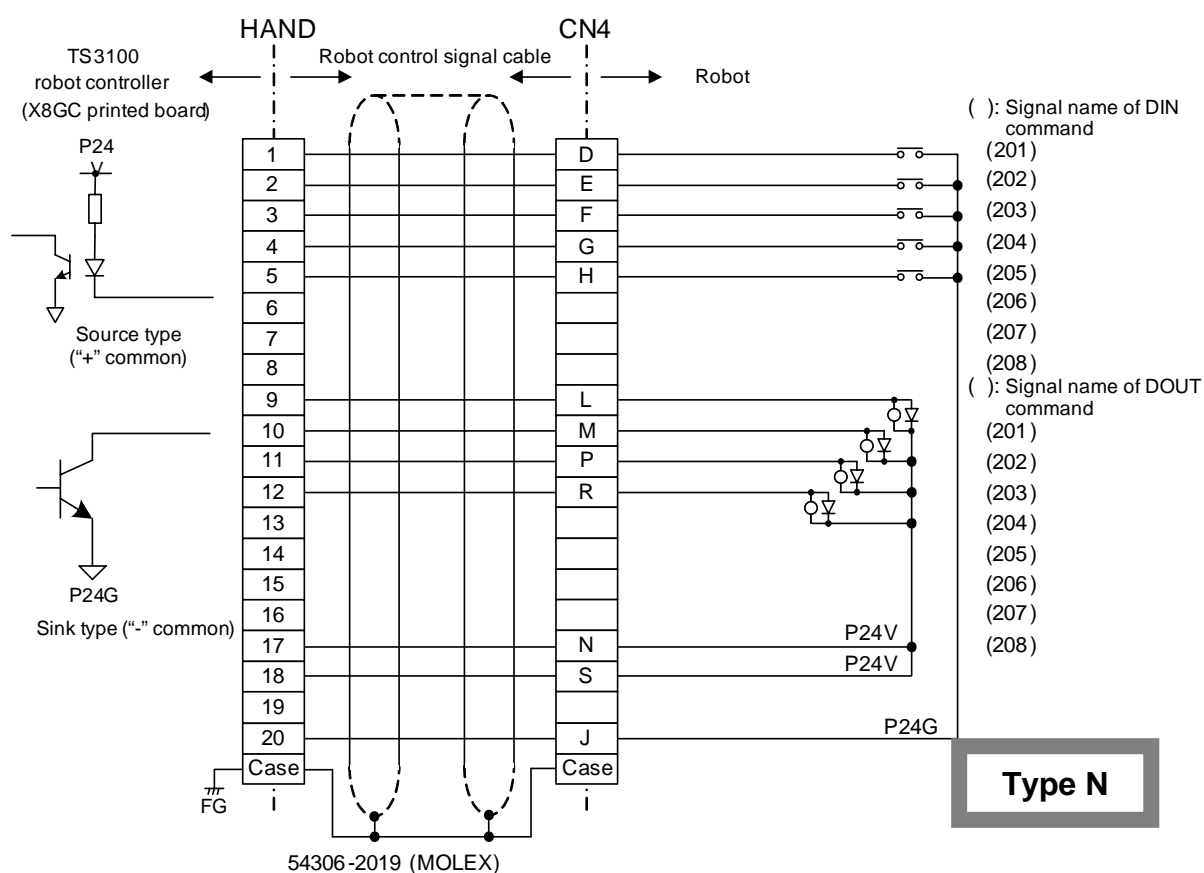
HAND

CN4

TS3100 robot controller (X8GC printed board)

Robot control signal cable

Robot

( ): Signal name of DIN command

P24

| 1 |
|---|
| 2 |
| 3 |
| 4 |
| 5 |
| 6 |
| 7 |
| 8 |
| 9 |
| 10 |
| 11 |
| 12 |
| 13 |
| 14 |
| 15 |
| 16 |
| 17 |
| 18 |
| 19 |
| 20 |
| Case |

| D |
|---|
| E |
| F |
| G |
| H |
| |
| |
| |
| L |
| M |
| P |
| R |
| |
| |
| |
| |
| N |
| S |
| |
| J |
| Case |

(201)
(202)
(203)
(204)
(205)
(206)
(207)
(208)

Source type ("+" common)

( ): Signal name of DOUT command

(201)
(202)
(203)
(204)
(205)
(206)
(207)
(208)

P24G

Sink type ("-" common)

P24V

P24V

P24G

FG

Type N

54306-2019 (MOLEX)